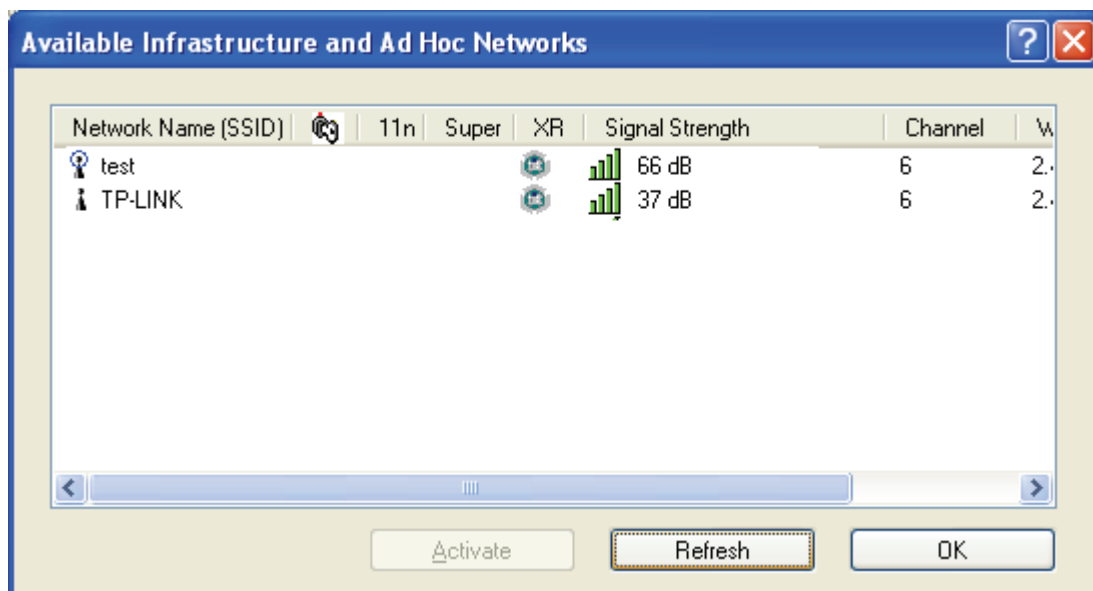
Available Infrastructure and Ad Hoc Networks

| Network Name (SSID) | | 11n | Super | XR | Signal Strength | Channel | W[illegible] |
|---|---|---|---|---|---|---|---|
| test | | | | | 66 dB | 6 | 2.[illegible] |
| TP-LINK | | | | | 37 dB | 6 | 2.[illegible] |

Activate
Refresh
OK